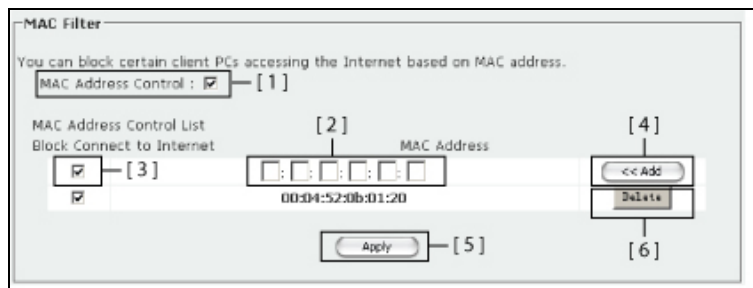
MAC Filter

You can block certain client PCs accessing the Internet based on MAC address.

MAC Address Control : ☑ [1]

MAC Address Control List

Block Connect to Internet

[2]

MAC Address

[4]

☑ [3]

: : : : :

<< Add

☑

00:04:52:0b:01:20

Delete

Apply [5]

[6]